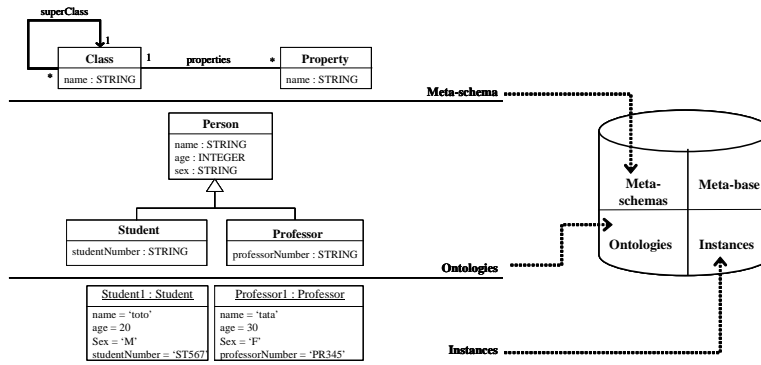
superClass

1

Class

name : STRING

*

1

properties

*

Property

name : STRING

Meta-schema

Person

name : STRING
age : INTEGER
sex : STRING

Student

studentNumber : STRING

Professor

professorNumber : STRING

Ontologies

Student1 : Student

name = 'toto'
age = 20
Sex = 'M'
studentNumber = 'ST567'

Professor1 : Professor

name = 'tata'
age = 30
Sex = 'F'
professorNumber = 'PR345'

Instances

Meta-schemas

Meta-base

Ontologies

Instances